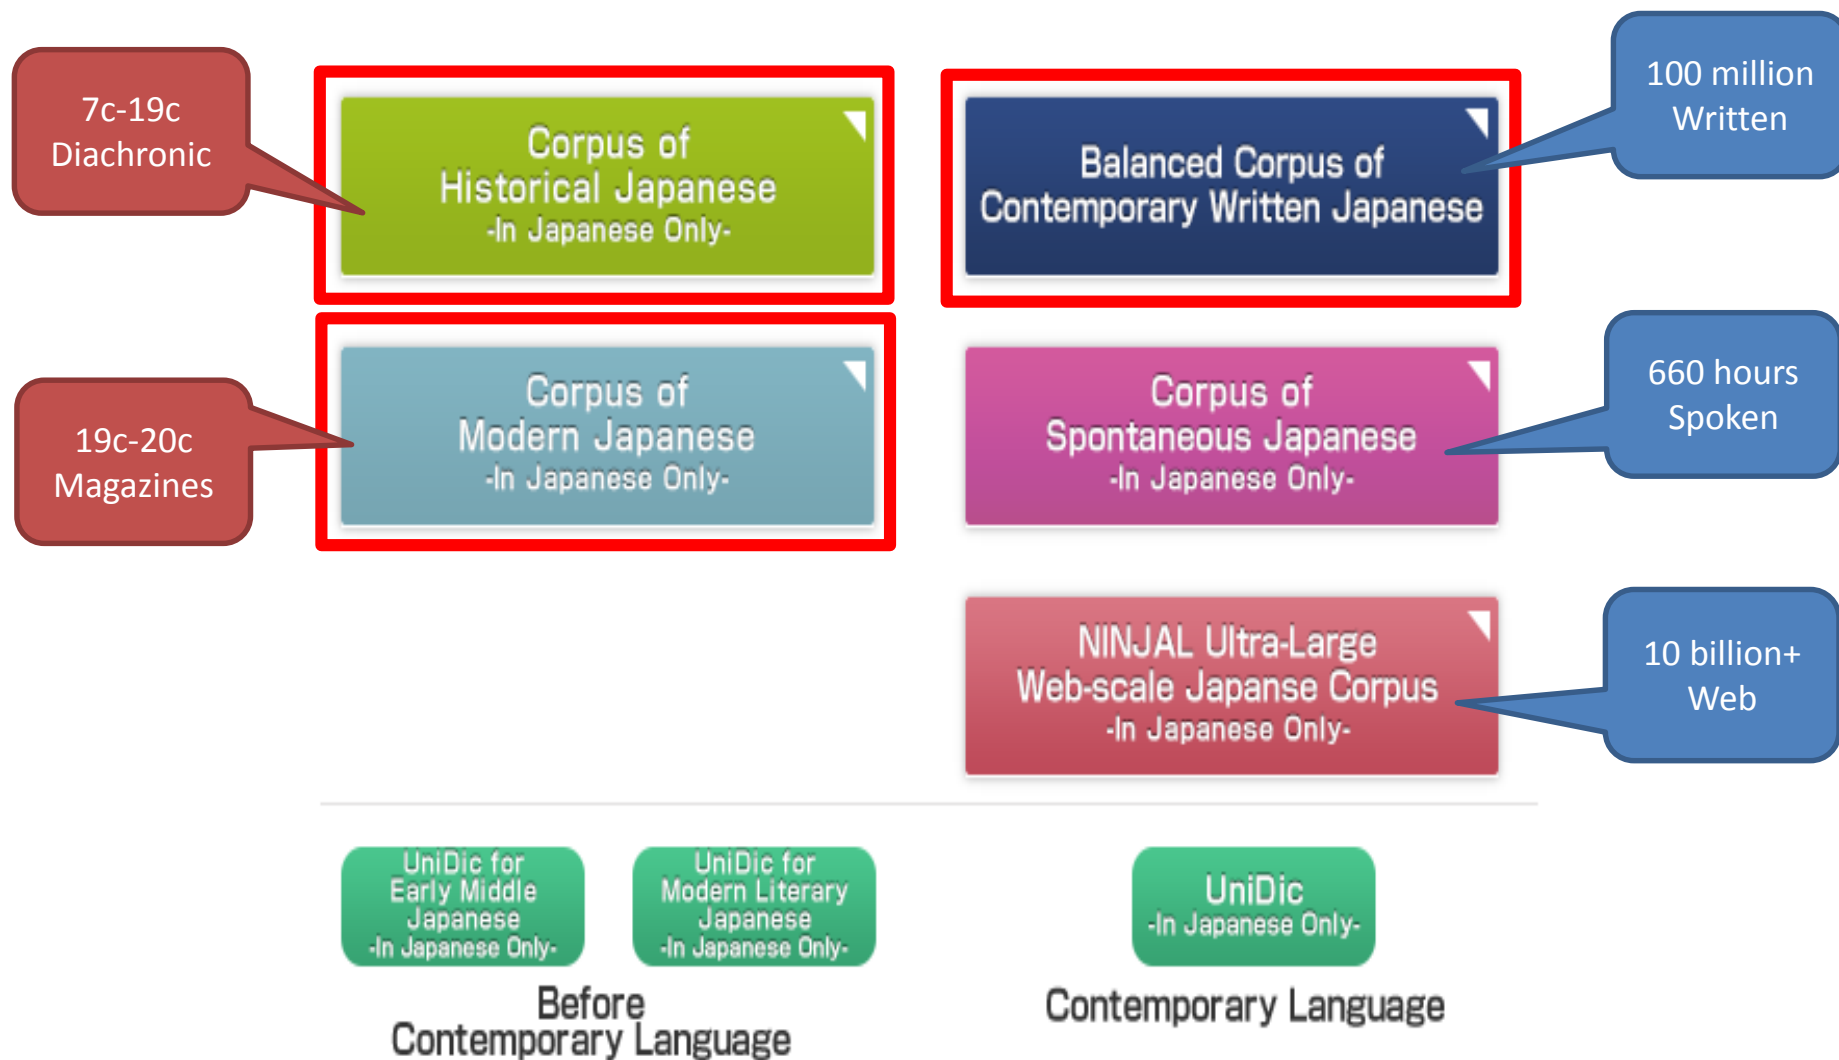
7c-19c
Diachronic

Corpus of
Historical Japanese
-In Japanese Only-

Balanced Corpus of
Contemporary Written Japanese

100 million
Written

19c-20c
Magazines

Corpus of
Modern Japanese
-In Japanese Only-

Corpus of
Spontaneous Japanese
-In Japanese Only-

660 hours
Spoken

NINJAL Ultra-Large
Web-scale Japanse Corpus
-In Japanese Only-

10 billion+
Web

UniDic for
Early Middle
Japanese
-In Japanese Only-

UniDic for
Modern Literary
Japanese
-In Japanese Only-

UniDic
-In Japanese Only-

Before
Contemporary Language

Contemporary Language